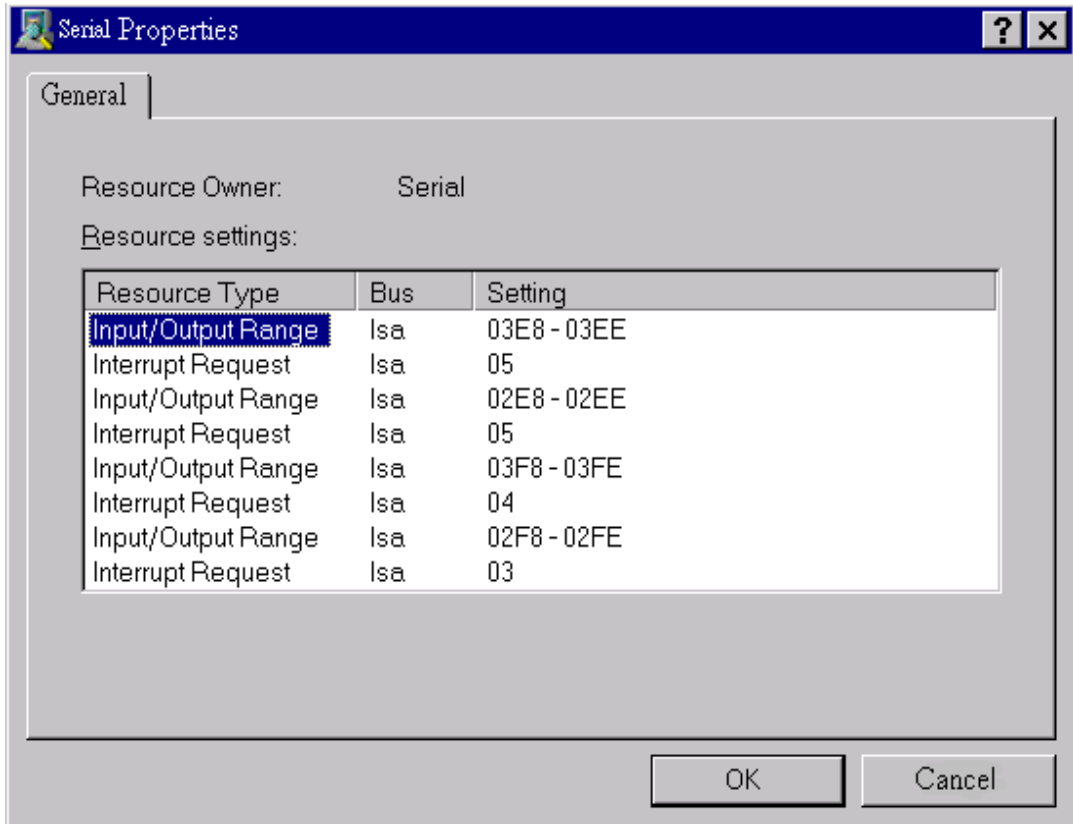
Serial Properties

?

General

Resource Owner: Serial

Resource settings:

| Resource Type | Bus | Setting |
|---|---|---|
| Input/Output Range | Isa | 03E8 - 03EE |
| Interrupt Request | Isa | 05 |
| Input/Output Range | Isa | 02E8 - 02EE |
| Interrupt Request | Isa | 05 |
| Input/Output Range | Isa | 03F8 - 03FE |
| Interrupt Request | Isa | 04 |
| Input/Output Range | Isa | 02F8 - 02FE |
| Interrupt Request | Isa | 03 |

OK

Cancel